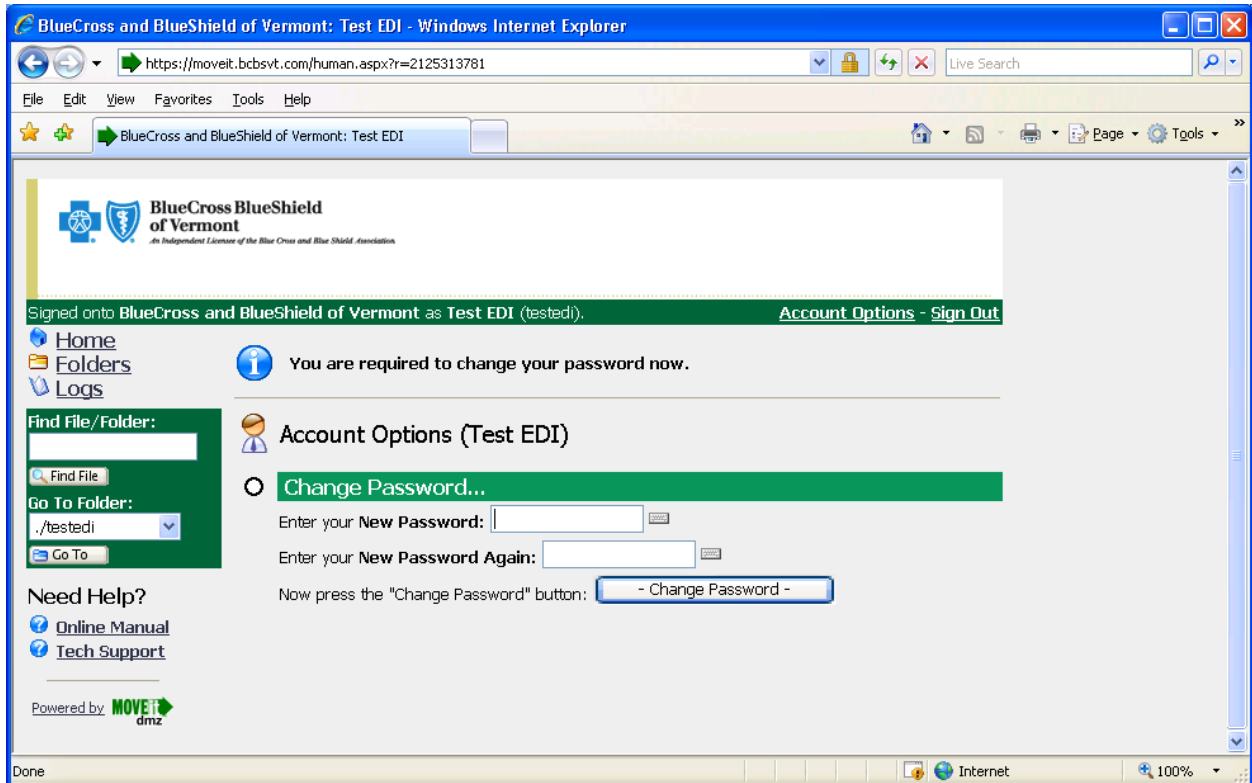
BlueCross and BlueShield of Vermont: Test EDI - Windows Internet Explorer

https://moveit.bcbsvt.com/human.aspx?r=2125313781

Live Search

File Edit View Favorites Tools Help

BlueCross and BlueShield of Vermont: Test EDI

Page Tools

BlueCross BlueShield of Vermont
An Independent Licensee of the Blue Cross and Blue Shield Association

Signed onto BlueCross and BlueShield of Vermont as Test EDI (testedi).

Account Options - Sign Out

Home
Folders
Logs

Find File/Folder:

Find File

Go To Folder:

./testedi

Go To

Need Help?

Online Manual

Tech Support

Powered by MOVEit dmz

You are required to change your password now.

Account Options (Test EDI)

Change Password...

Enter your New Password:

Enter your New Password Again:

Now press the "Change Password" button: - Change Password -

Done

Internet

100%